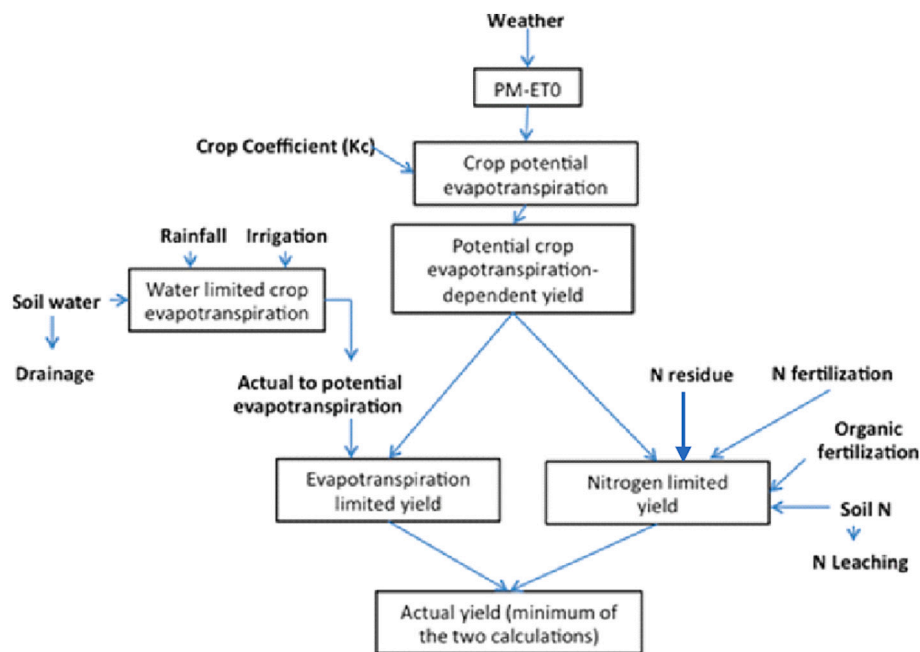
Weather

PM-ET0

Crop Coefficient (Kc)

Crop potential evapotranspiration

Rainfall

Irrigation

Potential crop evapotranspiration-dependent yield

Soil water

Water limited crop evapotranspiration

Drainage

Actual to potential evapotranspiration

N residue

N fertilization

Organic fertilization

Evapotranspiration limited yield

Nitrogen limited yield

Soil N

N Leaching

Actual yield (minimum of the two calculations)